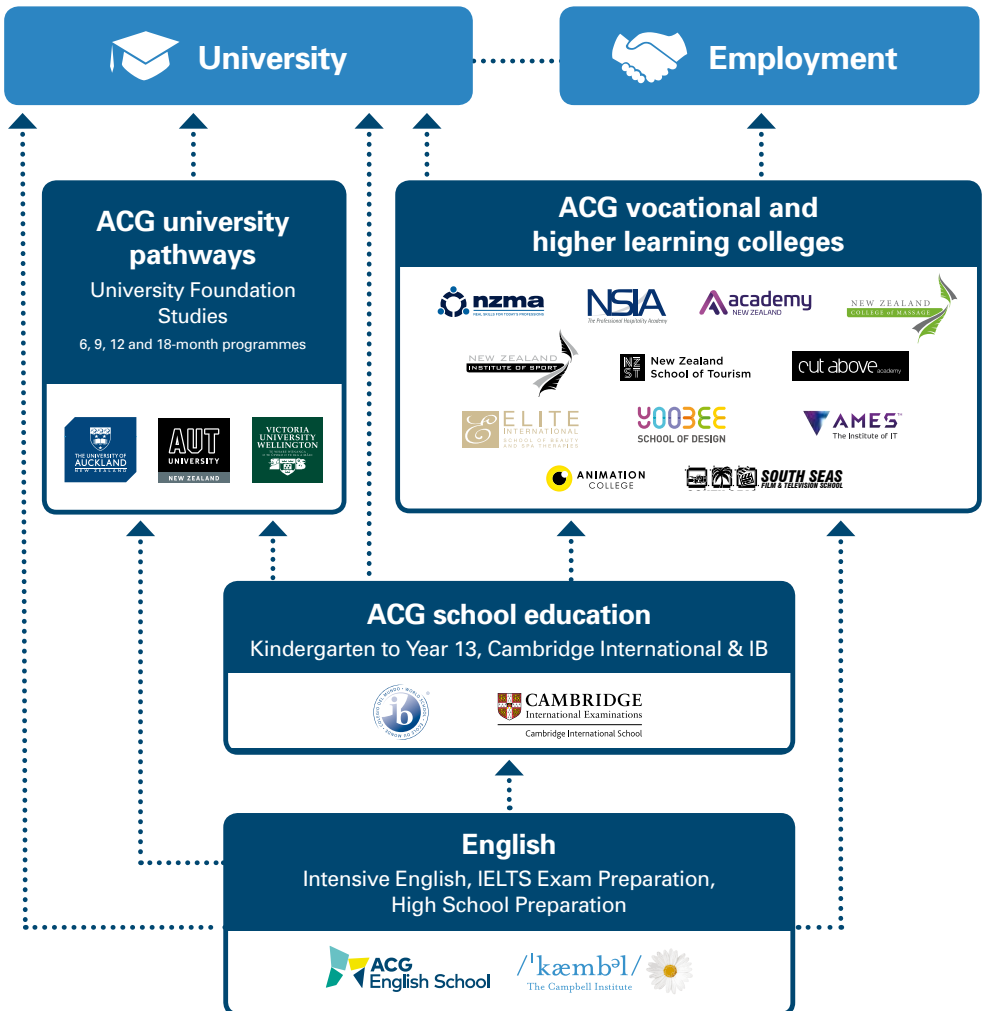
University

Employment

ACG university pathways
University Foundation Studies
6, 9, 12 and 18-month programmes

THE UNIVERSITY OF AUCKLAND NEW ZEALAND

AUT UNIVERSITY NEW ZEALAND

VICTORIA UNIVERSITY WELLINGTON

ACG vocational and higher learning colleges

nzma
REAL SKILLS FOR TODAY'S PROFESSIONS

NSIA
The Professional Hospitality Academy

academy
NEW ZEALAND

NEW ZEALAND COLLEGE of MASSAGE

NEW ZEALAND INSTITUTE OF SPORT

NZ ST New Zealand School of Tourism

cut above academy

ELITE INTERNATIONAL SCHOOL OF BEAUTY AND SPA THERAPIES

YOOBEE SCHOOL OF DESIGN

AMES The Institute of IT

ANIMATION COLLEGE

SOUTH SEAS FILM & TELEVISION SCHOOL

ACG school education
Kindergarten to Year 13, Cambridge International & IB

ib WORLD SCHOOL

CAMBRIDGE International Examinations
Cambridge International School

English
Intensive English, IELTS Exam Preparation, High School Preparation

ACG English School

/ˈkæmbəl/
The Campbell Institute